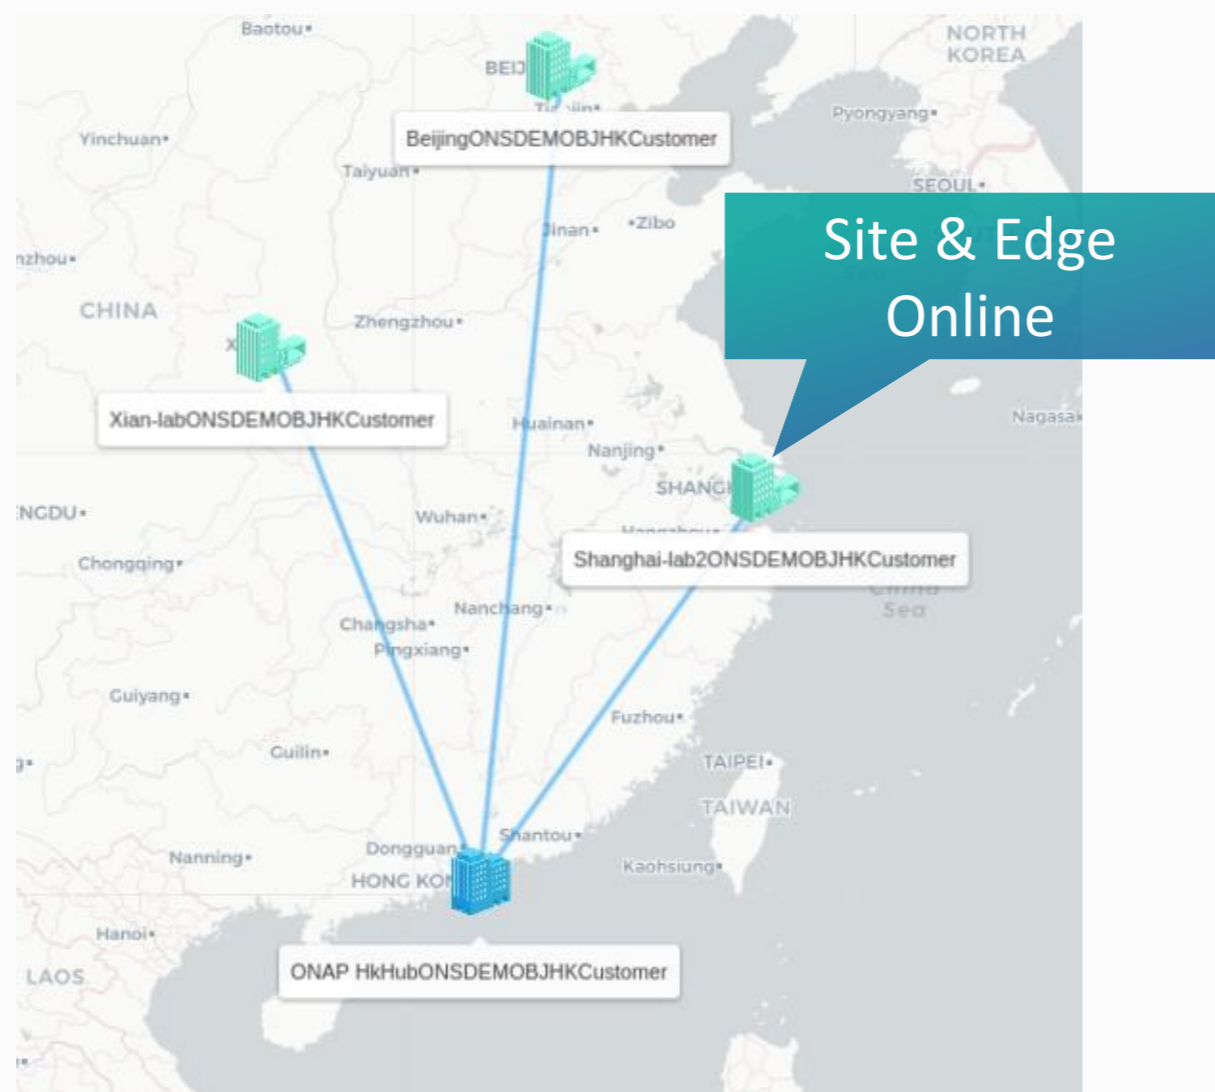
Baotou
BEIJ
NORTH KOREA
Pyongyang
BeijingONSDEMOBJHKCustomer
Yinchuan
Taiyuan
SEOUL
Site & Edge Online
Jinan
Zibo
nzhou
CHINA
Zhengzhou
Xian-labONSDEMOBJHKCustomer
Huainan
Nagasak
Nanjing
SHANG
NGDU
Wuhan
Chongqing
Shanghai-lab2ONSDEMOBJHKCustomer
Sea
Nanchang
Changsha
Pingxiang
Guiyang
Fuzhou
Guilin
TAIPEI
TAIWAN
Shantou
Nanning
Dongguan
HONG KO
Kaohsiung
Hanoi
LAOS
ONAP HkHubONSDEMOBJHKCustomer